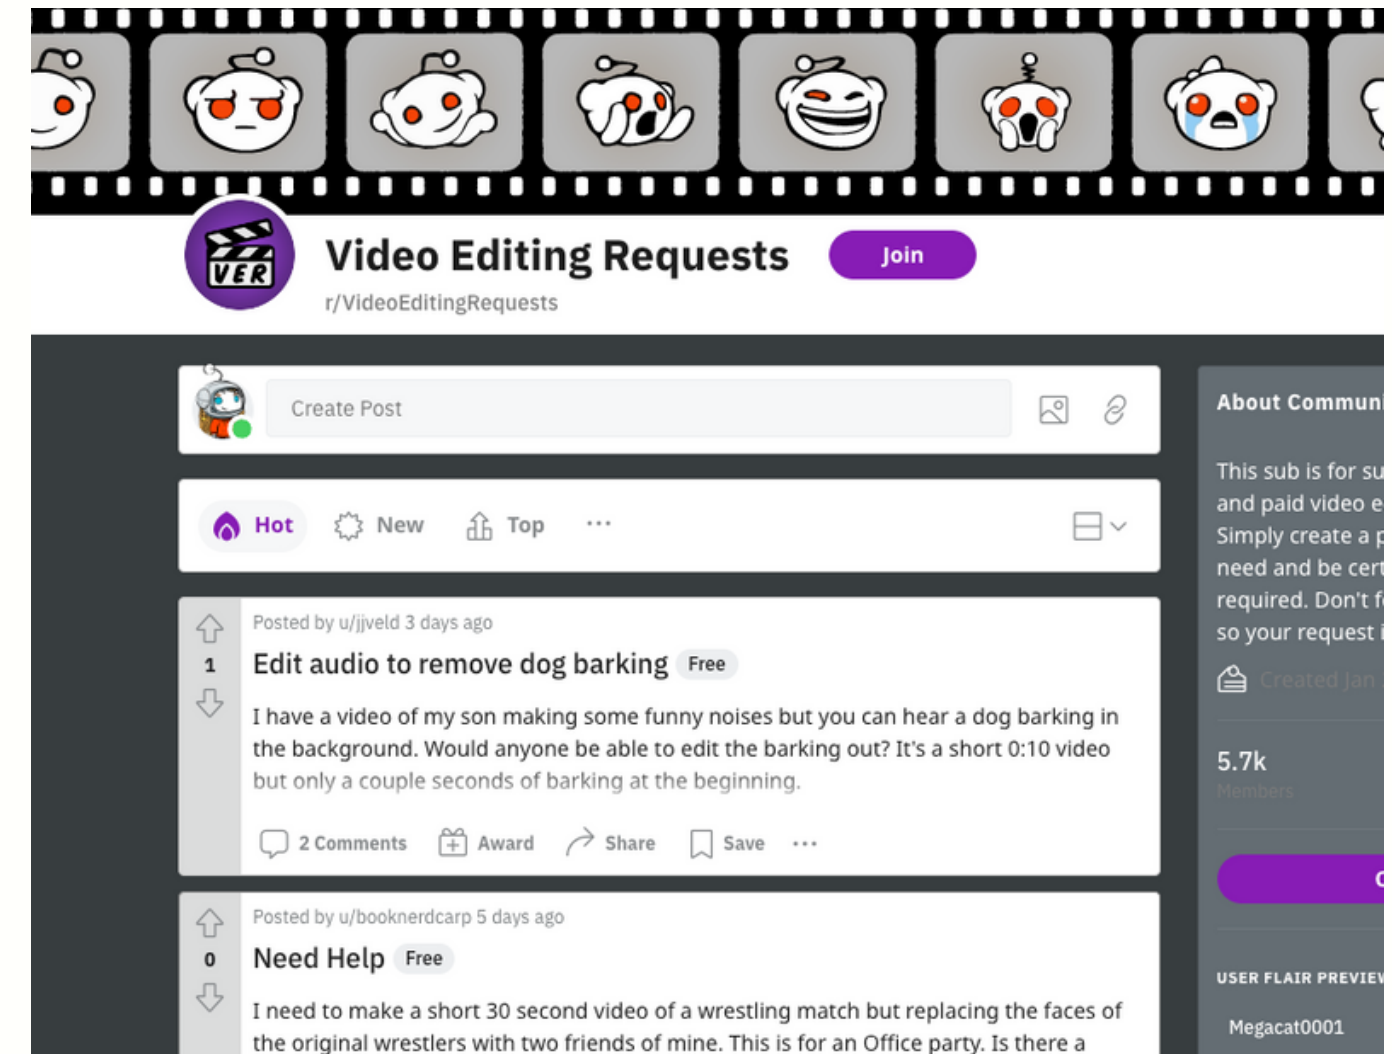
VER

Video Editing Requests

Join

r/VideoEditingRequests

Create Post

Hot New Top ···

Posted by u/jjveld 3 days ago

1

Edit audio to remove dog barking Free

I have a video of my son making some funny noises but you can hear a dog barking in the background. Would anyone be able to edit the barking out? It's a short 0:10 video but only a couple seconds of barking at the beginning.

2 Comments Award Share Save ···

Posted by u/booknerdcarp 5 days ago

0

Need Help Free

I need to make a short 30 second video of a wrestling match but replacing the faces of the original wrestlers with two friends of mine. This is for an Office party. Is there a

About Commun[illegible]

This sub is for su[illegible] and paid video e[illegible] Simply create a p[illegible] need and be cert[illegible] required. Don't f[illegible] so your request i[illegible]

Created Jan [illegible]

5.7k

Members

USER FLAIR PREVIEW

Megacat0001